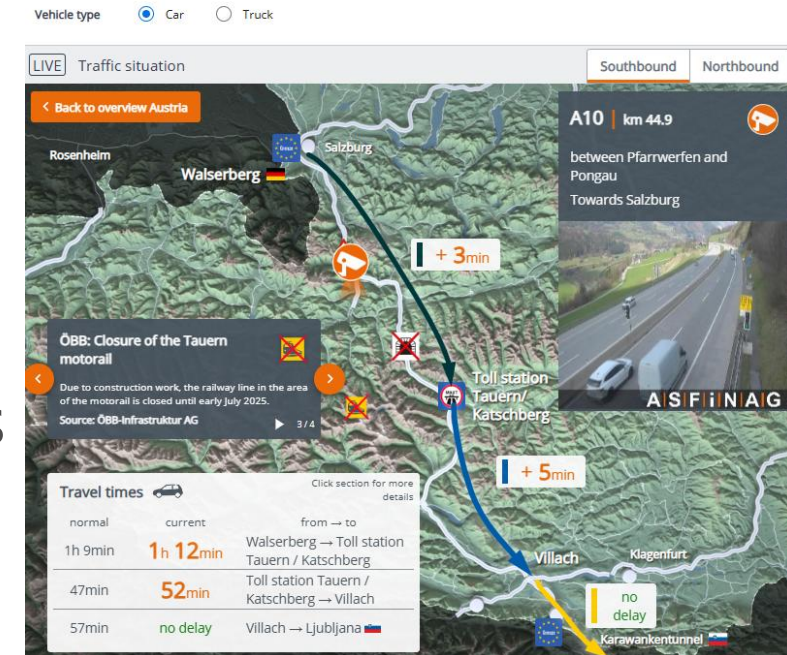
Vehicle type Car Truck

LIVE Traffic situation

Southbound Northbound

‹ Back to overview Austria

Rosenheim

Salzburg

Walserberg

A10 | km 44.9

between Pfarrwerfen and Pongau

Towards Salzburg

+ 3min

ÖBB: Closure of the Tauern motorail

Due to construction work, the railway line in the area of the motorail is closed until early July 2025.

Source: ÖBB-Infrastruktur AG

3 / 4

Toll station Tauern/ Katschberg

ASFINAG

+ 5min

Travel times

Click section for more details

| normal | current | from → to |
|---|---|---|
| 1h 9min | 1h 12min | Walserberg → Toll station Tauern / Katschberg |
| 47min | 52min | Toll station Tauern / Katschberg → Villach |
| 57min | no delay | Villach → Ljubljana |

Villach

Klagenfurt

no delay

Karawankentunnel